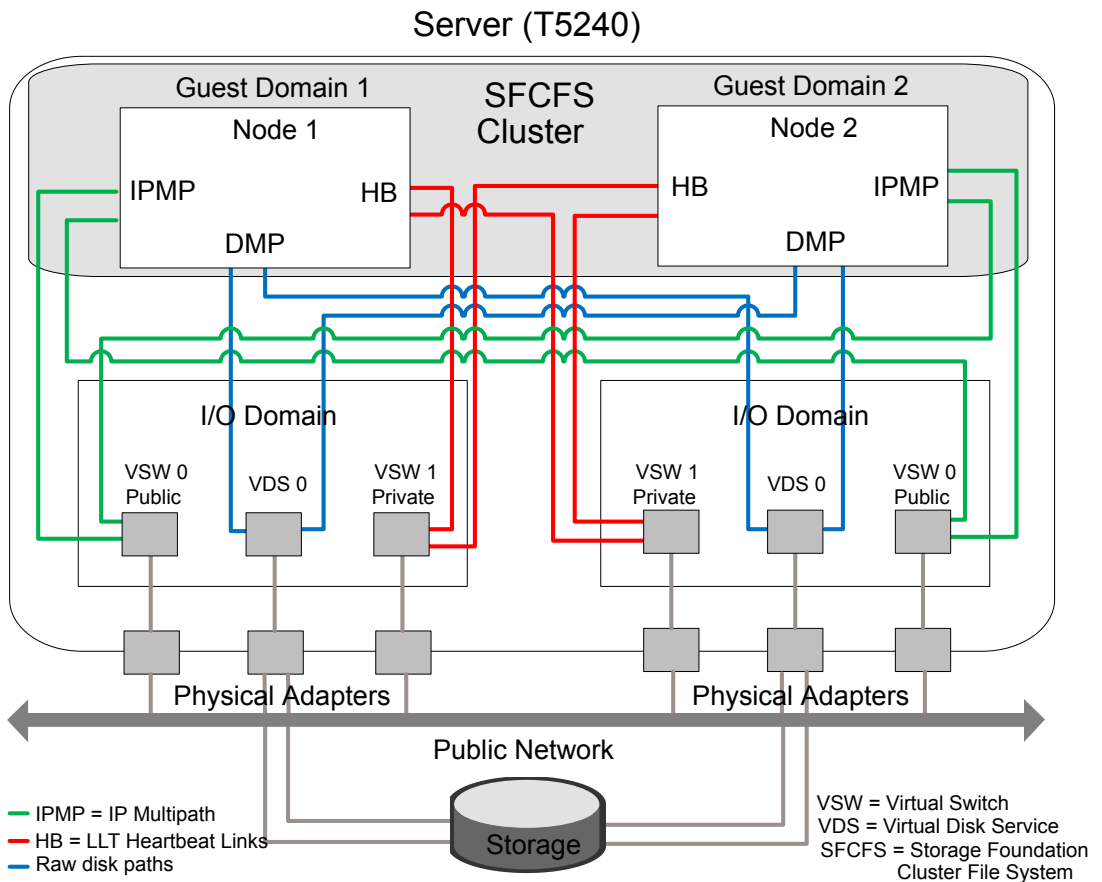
Server (T5240)

Guest Domain 1

SFCFS Cluster

Guest Domain 2

Node 1

IPMP

HB

DMP

Node 2

HB

IPMP

DMP

I/O Domain

VSW 0 Public

VDS 0

VSW 1 Private

I/O Domain

VSW 1 Private

VDS 0

VSW 0 Public

Physical Adapters

Physical Adapters

Public Network

Storage

IPMP = IP Multipath
HB = LLT Heartbeat Links
Raw disk paths

VSW = Virtual Switch
VDS = Virtual Disk Service
SFCFS = Storage Foundation Cluster File System